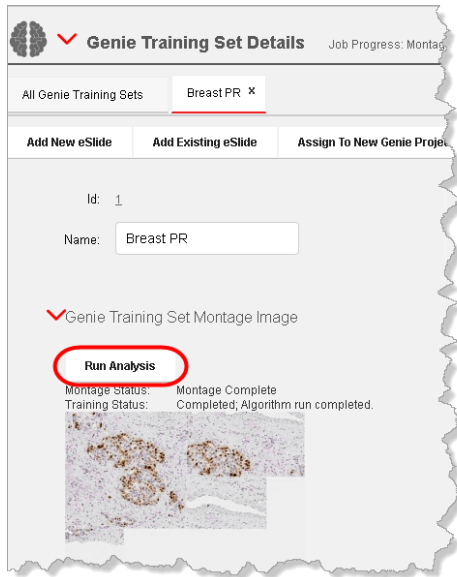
Genie Training Set Details Job Progress: Montag

All Genie Training Sets Breast PR ×

Add New eSlide Add Existing eSlide Assign To New Genie Projec

Id: 1

Name: Breast PR

Genie Training Set Montage Image

Run Analysis

Montage Status: Montage Complete
Training Status: Completed; Algorithm run completed.